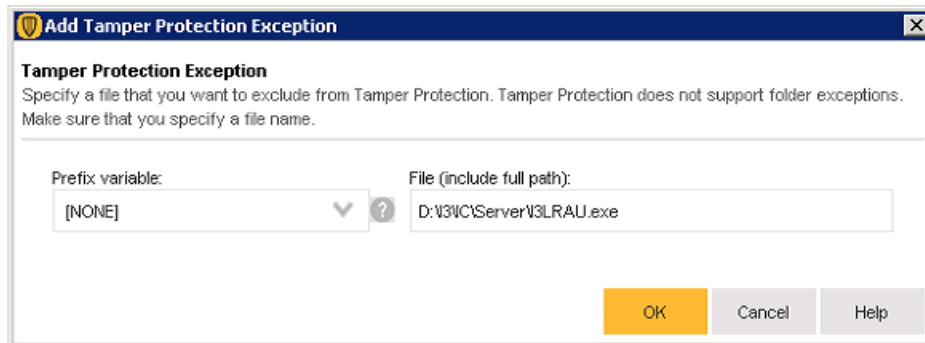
Add Tamper Protection Exception

Tamper Protection Exception
Specify a file that you want to exclude from Tamper Protection. Tamper Protection does not support folder exceptions. Make sure that you specify a file name.

Prefix variable:
[NONE]

File (include full path):
D:\I3\IC\Server\I3LRAU.exe

OK
Cancel
Help